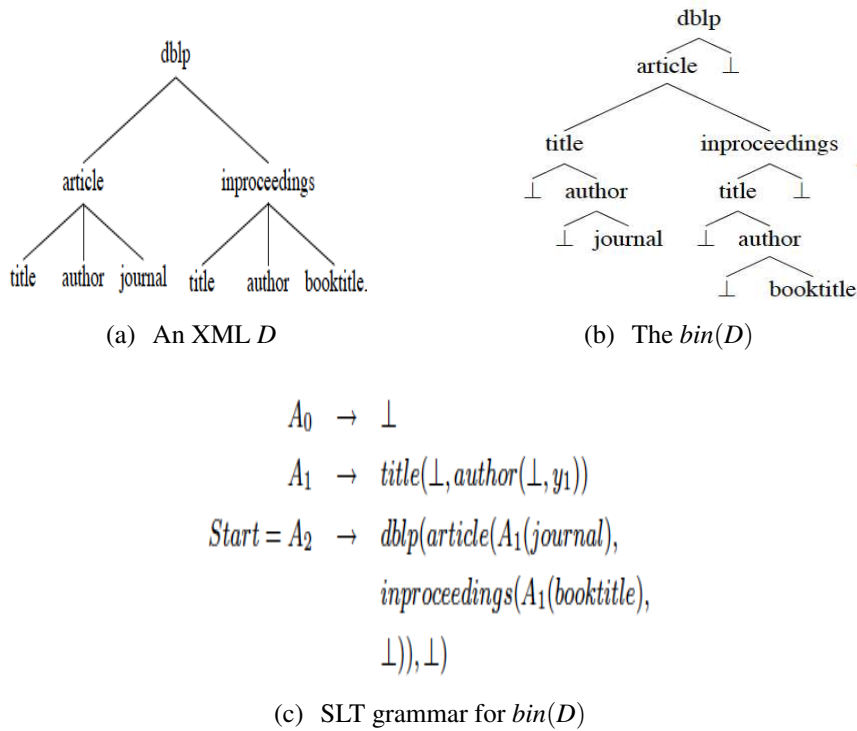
dblp

article

inproceedings

title

author

journal

title

author

booktitle.

(a) An XML $D$

dblp

article $\perp$

title

inproceedings

$\perp$ author

title $\perp$

$\perp$ journal

$\perp$ author

$\perp$ booktitle

(b) The $bin(D)$

$A_0 \rightarrow \perp$

$A_1 \rightarrow title(\perp, author(\perp, y_1))$

$Start = A_2 \rightarrow dblp(article(A_1(journal), inproceedings(A_1(booktitle), \perp)), \perp)$

(c) SLT grammar for $bin(D)$